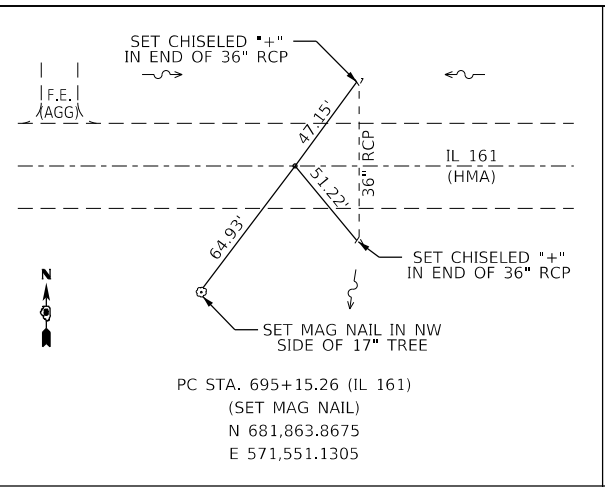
SET CHISELED "+"
IN END OF 36" RCP

F.E.
(AGG)

47.15'

36" RCP

IL 161
(HMA)

51.22'

64.93'

SET CHISELED "+"
IN END OF 36" RCP

N

SET MAG NAIL IN NW
SIDE OF 17" TREE

PC STA. 695+15.26 (IL 161)
(SET MAG NAIL)
N 681,863.8675
E 571,551.1305